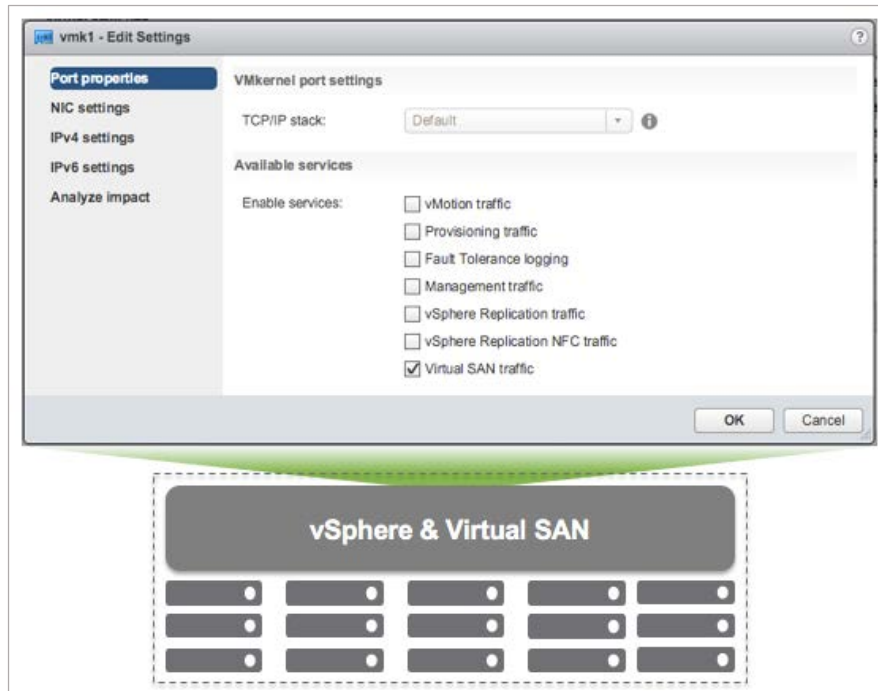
vmk1 - Edit Settings

?

Port properties
NIC settings
IPv4 settings
IPv6 settings
Analyze impact

VMkernel port settings

TCP/IP stack: Default

Available services

Enable services:
vMotion traffic
Provisioning traffic
Fault Tolerance logging
Management traffic
vSphere Replication traffic
vSphere Replication NFC traffic
Virtual SAN traffic

OK Cancel

vSphere & Virtual SAN